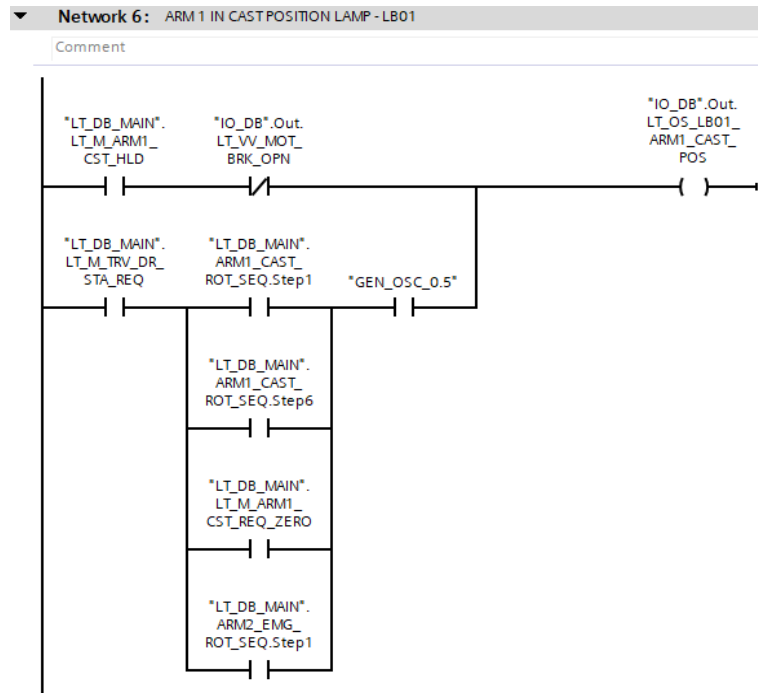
Network 6: ARM 1 IN CAST POSITION LAMP - LB01

Comment

"LT_DB_MAIN".LT_M_ARM1_CST_HLD

"IO_DB".Out.LT_VV_MOT_BRK_OPN

"IO_DB".Out.LT_OS_LB01_ARM1_CAST_POS

"LT_DB_MAIN".LT_M_TRV_DR_STA_REQ

"LT_DB_MAIN".ARM1_CAST_ROT_SEQ.Step1

"GEN_OSC_0.5"

"LT_DB_MAIN".ARM1_CAST_ROT_SEQ.Step6

"LT_DB_MAIN".LT_M_ARM1_CST_REQ_ZERO

"LT_DB_MAIN".ARM2_EMG_ROT_SEQ.Step1